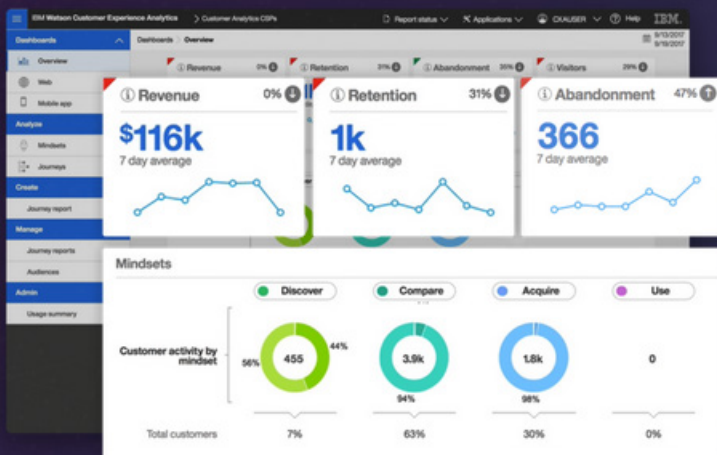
IBM Watson Customer Experience Analytics > Customer Analytics CSPs
Report status Applications CXAUSER Help IBM

Dashboards
Overview
Web
Mobile app
Analyze
Mindsets
Journeys
Create
Journey report
Manage
Journey reports
Audiences
Admin
Usage summary

Dashboards > Overview
9/13/2017
9/19/2017

Revenue 0%
Retention 31%
Abandonment 35%
Visitors 29%

Revenue 0%
$116k
7 day average

Retention 31%
1k
7 day average

Abandonment 47%
366
7 day average

Mindsets
Discover
Compare
Acquire
Use

Customer activity by mindset
56%
455
44%
3.9k
94%
1.8k
98%
0

Total customers
7%
63%
30%
0%